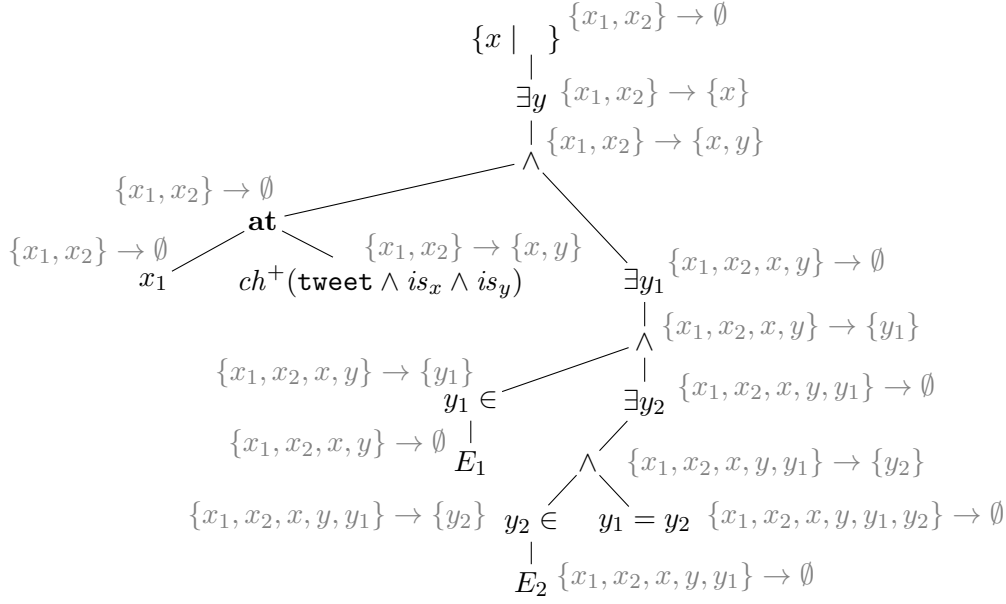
$\{x \mid \quad \}$ $\{x_1, x_2\} \to \emptyset$

$\exists y$ $\{x_1, x_2\} \to \{x\}$

$\wedge$ $\{x_1, x_2\} \to \{x, y\}$

$\{x_1, x_2\} \to \emptyset$

**at**

$\{x_1, x_2\} \to \emptyset$ $x_1$

$\{x_1, x_2\} \to \{x, y\}$ $ch^+(\texttt{tweet} \wedge is_x \wedge is_y)$

$\exists y_1$ $\{x_1, x_2, x, y\} \to \emptyset$

$\wedge$ $\{x_1, x_2, x, y\} \to \{y_1\}$

$\{x_1, x_2, x, y\} \to \{y_1\}$ $y_1 \in$

$\exists y_2$ $\{x_1, x_2, x, y, y_1\} \to \emptyset$

$\{x_1, x_2, x, y\} \to \emptyset$ $E_1$

$\wedge$ $\{x_1, x_2, x, y, y_1\} \to \{y_2\}$

$\{x_1, x_2, x, y, y_1\} \to \{y_2\}$ $y_2 \in$

$y_1 = y_2$ $\{x_1, x_2, x, y, y_1, y_2\} \to \emptyset$

$E_2$ $\{x_1, x_2, x, y, y_1\} \to \emptyset$